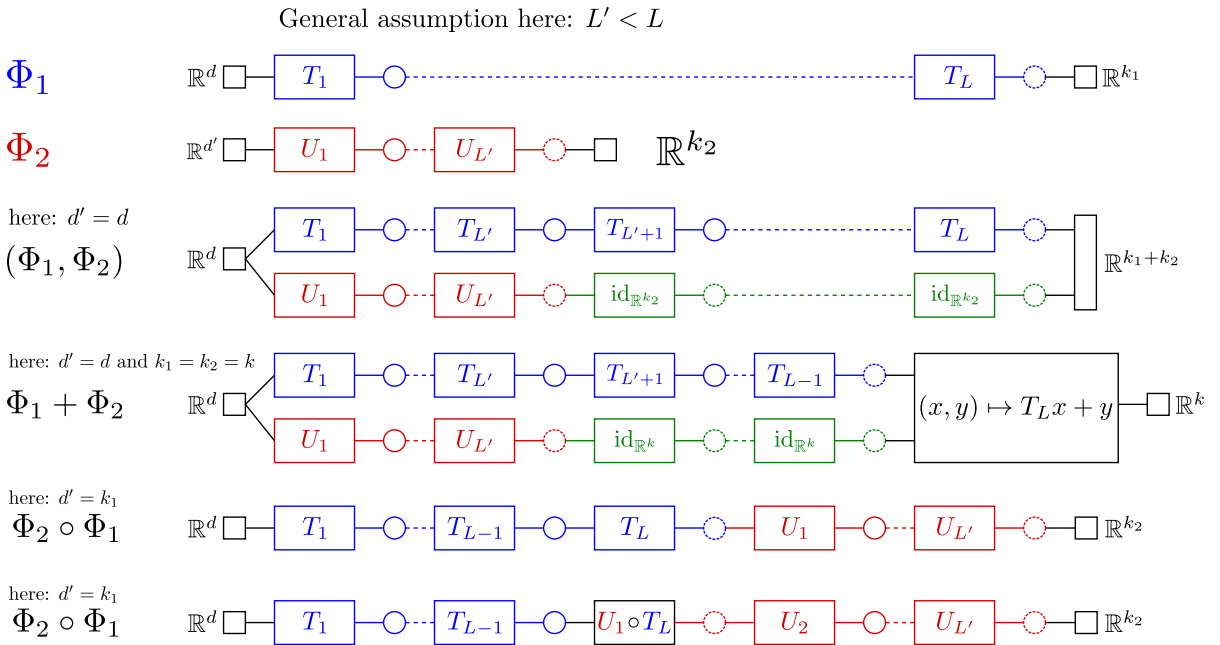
General assumption here: $L' < L$

$\Phi_1$ $\mathbb{R}^d$ $T_1$ $T_L$ $\mathbb{R}^{k_1}$

$\Phi_2$ $\mathbb{R}^{d'}$ $U_1$ $U_{L'}$ $\mathbb{R}^{k_2}$

here: $d' = d$
$(\Phi_1, \Phi_2)$ $\mathbb{R}^d$ $T_1$ $T_{L'}$ $T_{L'+1}$ $T_L$ $\mathbb{R}^{k_1+k_2}$
$U_1$ $U_{L'}$ $\mathrm{id}_{\mathbb{R}^{k_2}}$ $\mathrm{id}_{\mathbb{R}^{k_2}}$

here: $d' = d$ and $k_1 = k_2 = k$
$\Phi_1 + \Phi_2$ $\mathbb{R}^d$ $T_1$ $T_{L'}$ $T_{L'+1}$ $T_{L-1}$ $(x, y) \mapsto T_L x + y$ $\mathbb{R}^k$
$U_1$ $U_{L'}$ $\mathrm{id}_{\mathbb{R}^k}$ $\mathrm{id}_{\mathbb{R}^k}$

here: $d' = k_1$
$\Phi_2 \circ \Phi_1$ $\mathbb{R}^d$ $T_1$ $T_{L-1}$ $T_L$ $U_1$ $U_{L'}$ $\mathbb{R}^{k_2}$

here: $d' = k_1$
$\Phi_2 \circ \Phi_1$ $\mathbb{R}^d$ $T_1$ $T_{L-1}$ $U_1 \circ T_L$ $U_2$ $U_{L'}$ $\mathbb{R}^{k_2}$